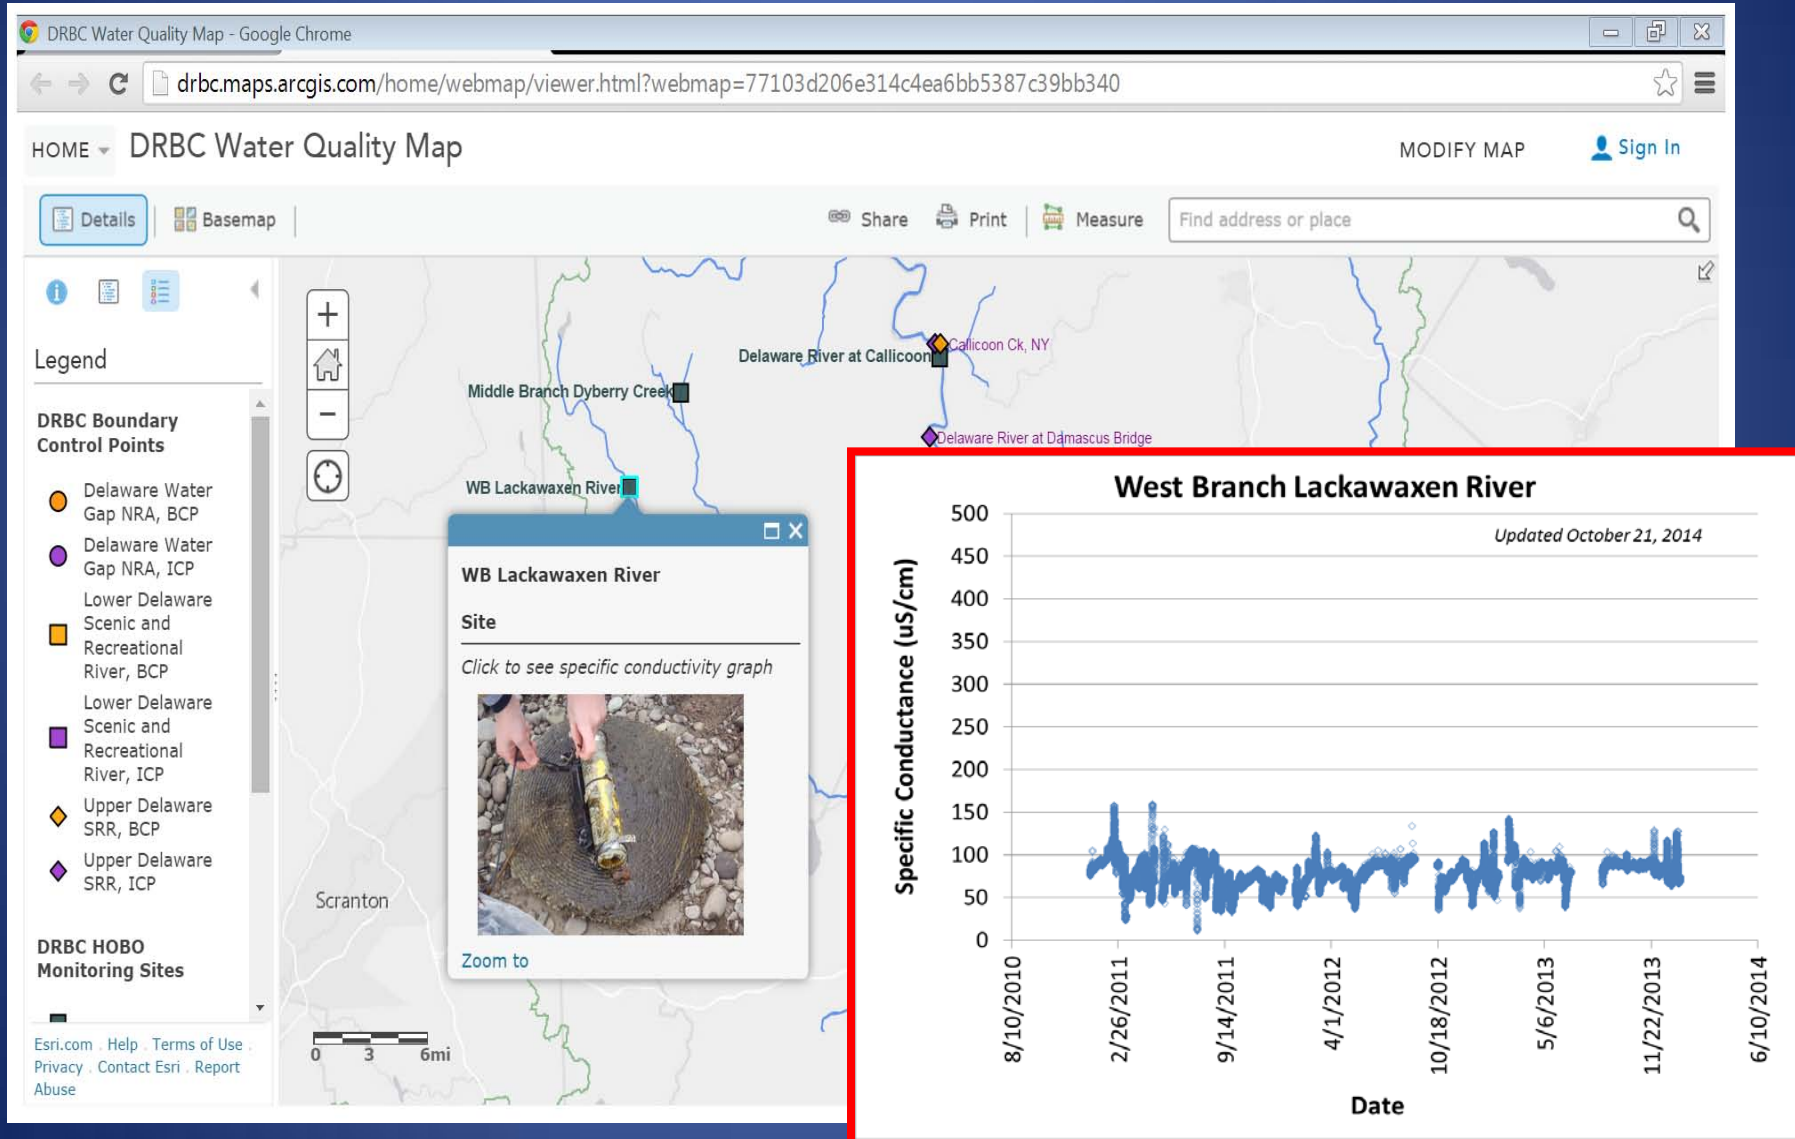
DRBC Water Quality Map - Google Chrome

drbc.maps.arcgis.com/home/webmap/viewer.html?webmap=77103d206e314c4ea6bb5387c39bb340

HOME DRBC Water Quality Map MODIFY MAP Sign In

Details Basemap Share Print Measure Find address or place

Legend

DRBC Boundary Control Points

Delaware Water Gap NRA, BCP

Delaware Water Gap NRA, ICP

Lower Delaware Scenic and Recreational River, BCP

Lower Delaware Scenic and Recreational River, ICP

Upper Delaware SRR, BCP

Upper Delaware SRR, ICP

DRBC HOBO Monitoring Sites

Esri.com Help Terms of Use Privacy Contact Esri Report Abuse

Callicoon Ck, NY
Delaware River at Callicoon
Middle Branch Dyberry Creek
Delaware River at Damascus Bridge
WB Lackawaxen River
Scranton

0 3 6mi

WB Lackawaxen River

Site

Click to see specific conductivity graph

Zoom to

West Branch Lackawaxen River

Updated October 21, 2014

Specific Conductance (uS/cm)

500
450
400
350
300
250
200
150
100
50
0

8/10/2010
2/26/2011
9/14/2011
4/1/2012
10/18/2012
5/6/2013
11/22/2013
6/10/2014

Date